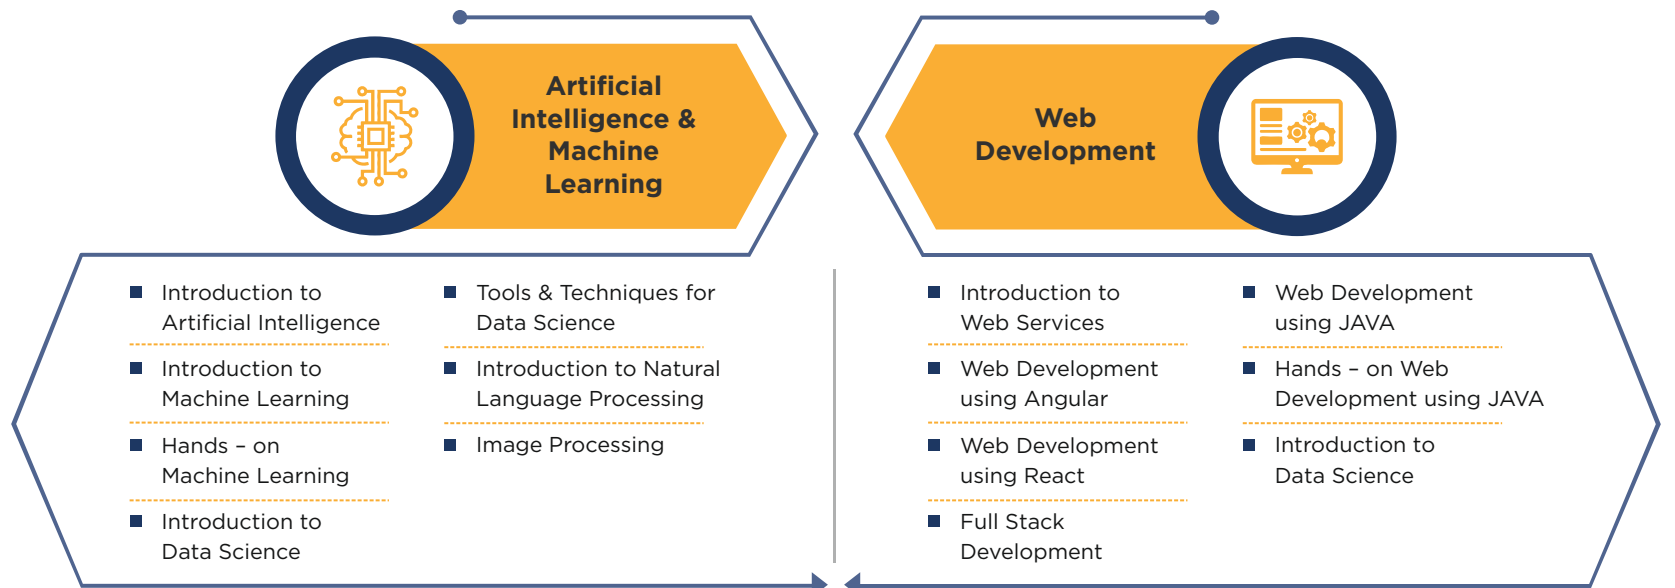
Artificial Intelligence & Machine Learning

Web Development

- Introduction to Artificial Intelligence
- Introduction to Machine Learning
- Hands – on Machine Learning
- Introduction to Data Science

- Tools & Techniques for Data Science
- Introduction to Natural Language Processing
- Image Processing

- Introduction to Web Services
- Web Development using Angular
- Web Development using React
- Full Stack Development

- Web Development using JAVA
- Hands – on Web Development using JAVA
- Introduction to Data Science